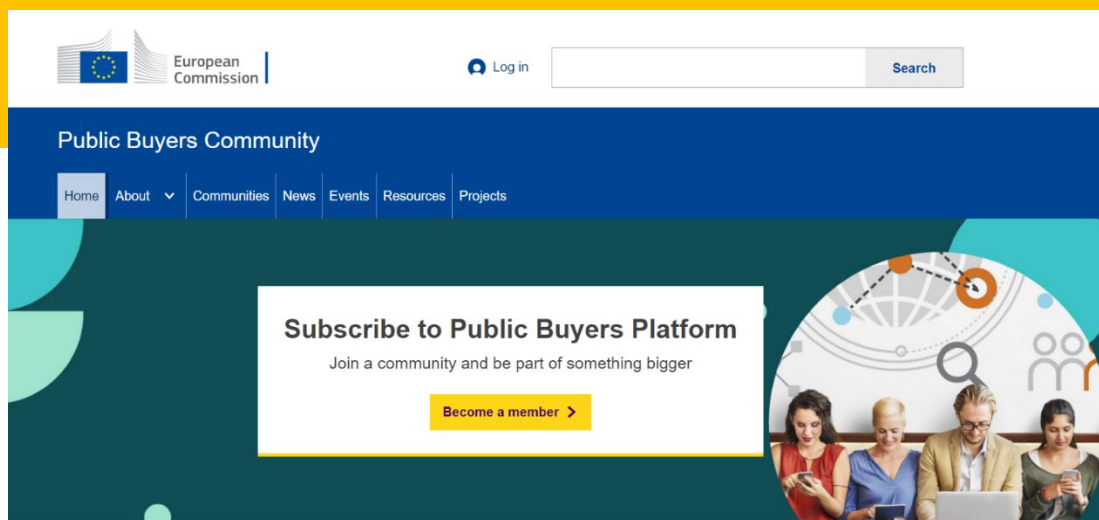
European Commission

Log in

Search

Public Buyers Community

Home About Communities News Events Resources Projects

Subscribe to Public Buyers Platform

Join a community and be part of something bigger

Become a member >